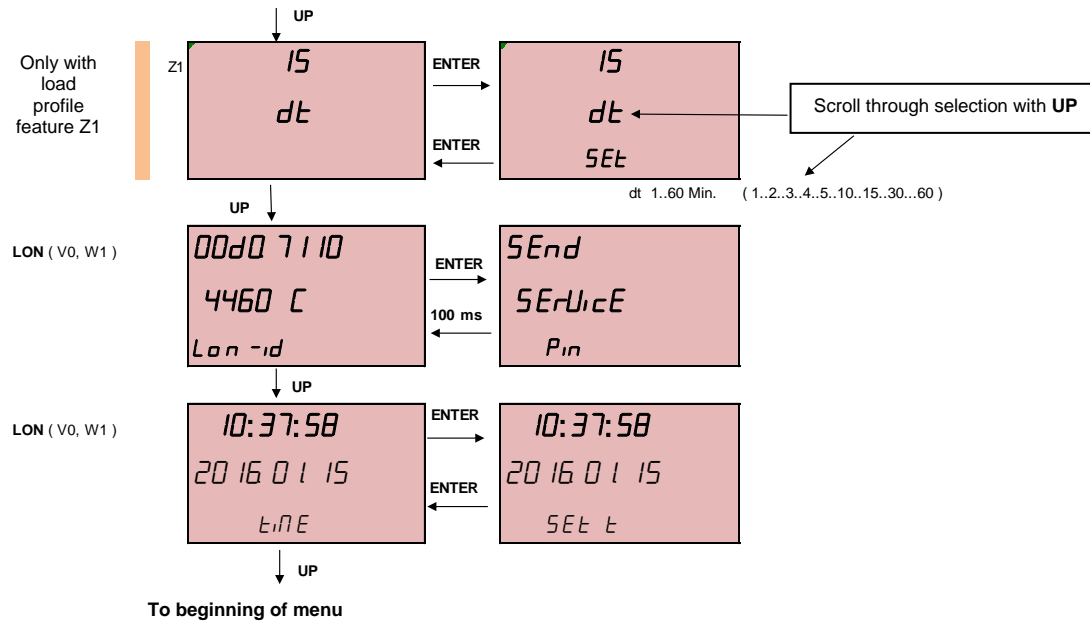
UP

Only with load profile feature Z1

Z1

15

dt

ENTER

ENTER

15

dt

SEt

Scroll through selection with **UP**

dt 1..60 Min. ( 1..2..3..4..5..10..15..30...60 )

UP

LON ( V0, W1 )

00d0 7110

4460 C

Lon -id

ENTER

100 ms

SEnd

SErUicE

Pin

UP

LON ( V0, W1 )

10:37:58

20160115

tiME

ENTER

ENTER

10:37:58

20160115

SEt t

UP

To beginning of menu